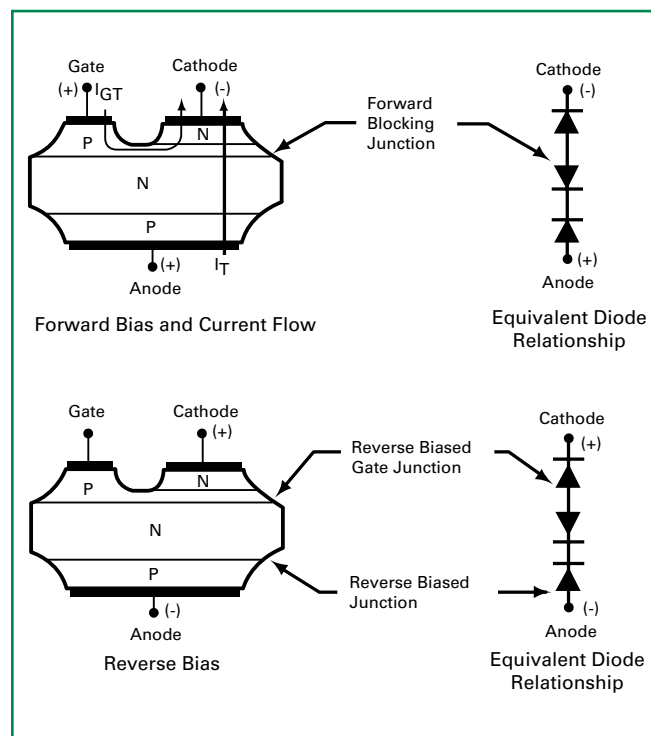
Gate
(+) $I_{GT}$
Cathode
(-)
P
N
N
P
(+)
Anode
$I_T$
Forward Blocking Junction
Cathode
(-)
(+)
Anode

Forward Bias and Current Flow

Equivalent Diode Relationship

Gate
Cathode
(+)
P
N
N
P
(-)
Anode
Reverse Biased Gate Junction
Reverse Biased Junction
Cathode
(+)
(-)
Anode

Reverse Bias

Equivalent Diode Relationship